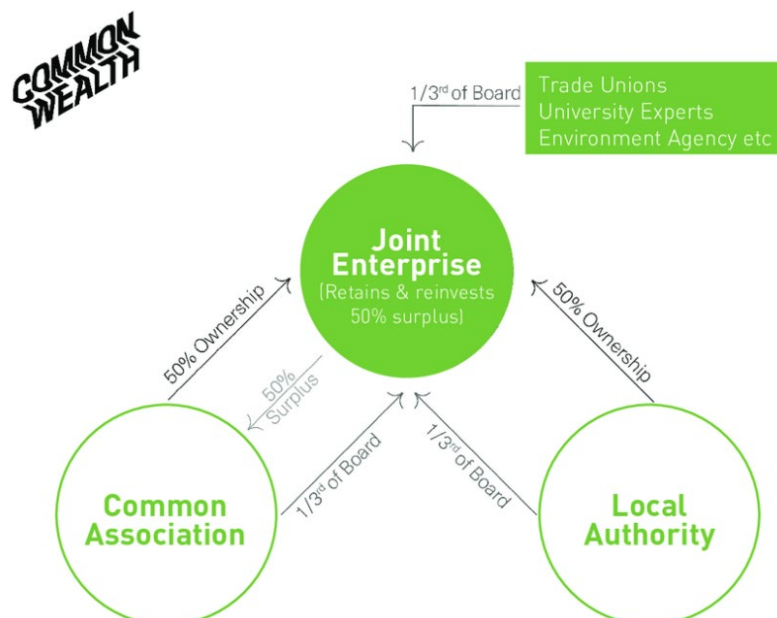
COMMON WEALTH

1/3rd of Board

Trade Unions
University Experts
Environment Agency etc

Joint Enterprise
(Retains & reinvests 50% surplus)

50% Ownership

50% Surplus

1/3rd of Board

1/3rd of Board

50% Ownership

Common Association

Local Authority